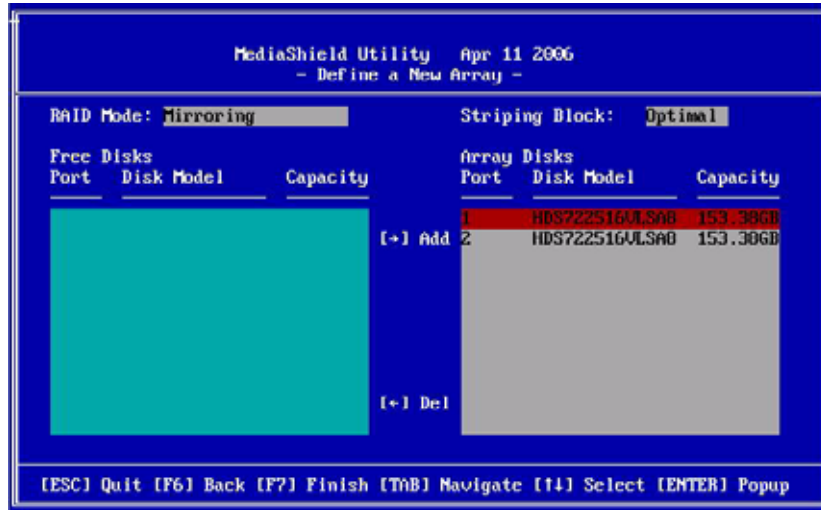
MediaShield Utility Apr 11 2006
- Define a New Array -

RAID Mode: Mirroring

Striping Block: Optimal

Free Disks

| Port | Disk Model | Capacity |
|---|---|---|

[→] Add

[←] Del

Array Disks

| Port | Disk Model | Capacity |
|---|---|---|
| 1 | HDS722516VLSA80 | 153.38GB |
| 2 | HDS722516VLSA80 | 153.38GB |

[ESC] Quit [F6] Back [F7] Finish [TAB] Navigate [↑↓] Select [ENTER] Popup